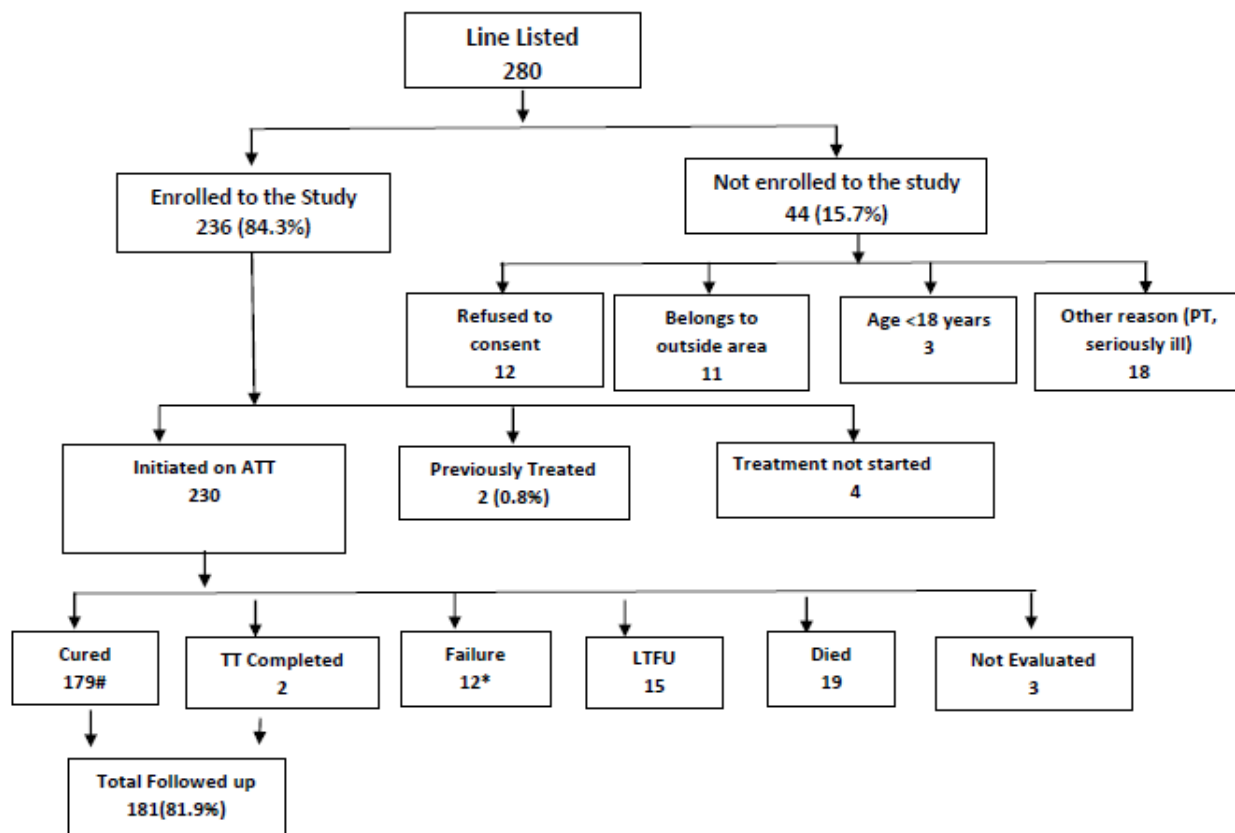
Line Listed
280

Enrolled to the Study
236 (84.3%)

Not enrolled to the study
44 (15.7%)

Refused to consent
12

Belongs to outside area
11

Age <18 years
3

Other reason (PT, seriously ill)
18

Initiated on ATT
230

Previously Treated
2 (0.8%)

Treatment not started
4

Cured
179#

TT Completed
2

Failure
12*

LTFU
15

Died
19

Not Evaluated
3

Total Followed up
181(81.9%)